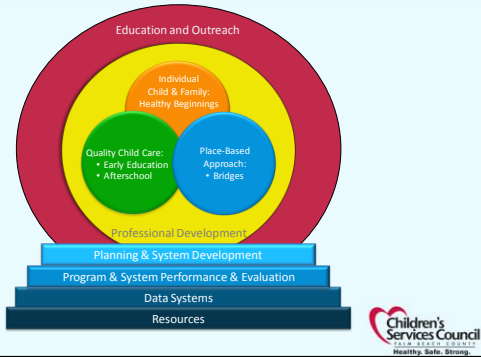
Education and Outreach

Individual Child & Family: Healthy Beginnings

Quality Child Care:
• Early Education
• Afterschool

Place-Based Approach:
• Bridges

Professional Development

Planning & System Development

Program & System Performance & Evaluation

Data Systems

Resources

Children's Services Council
PALM BEACH COUNTY
Healthy. Safe. Strong.